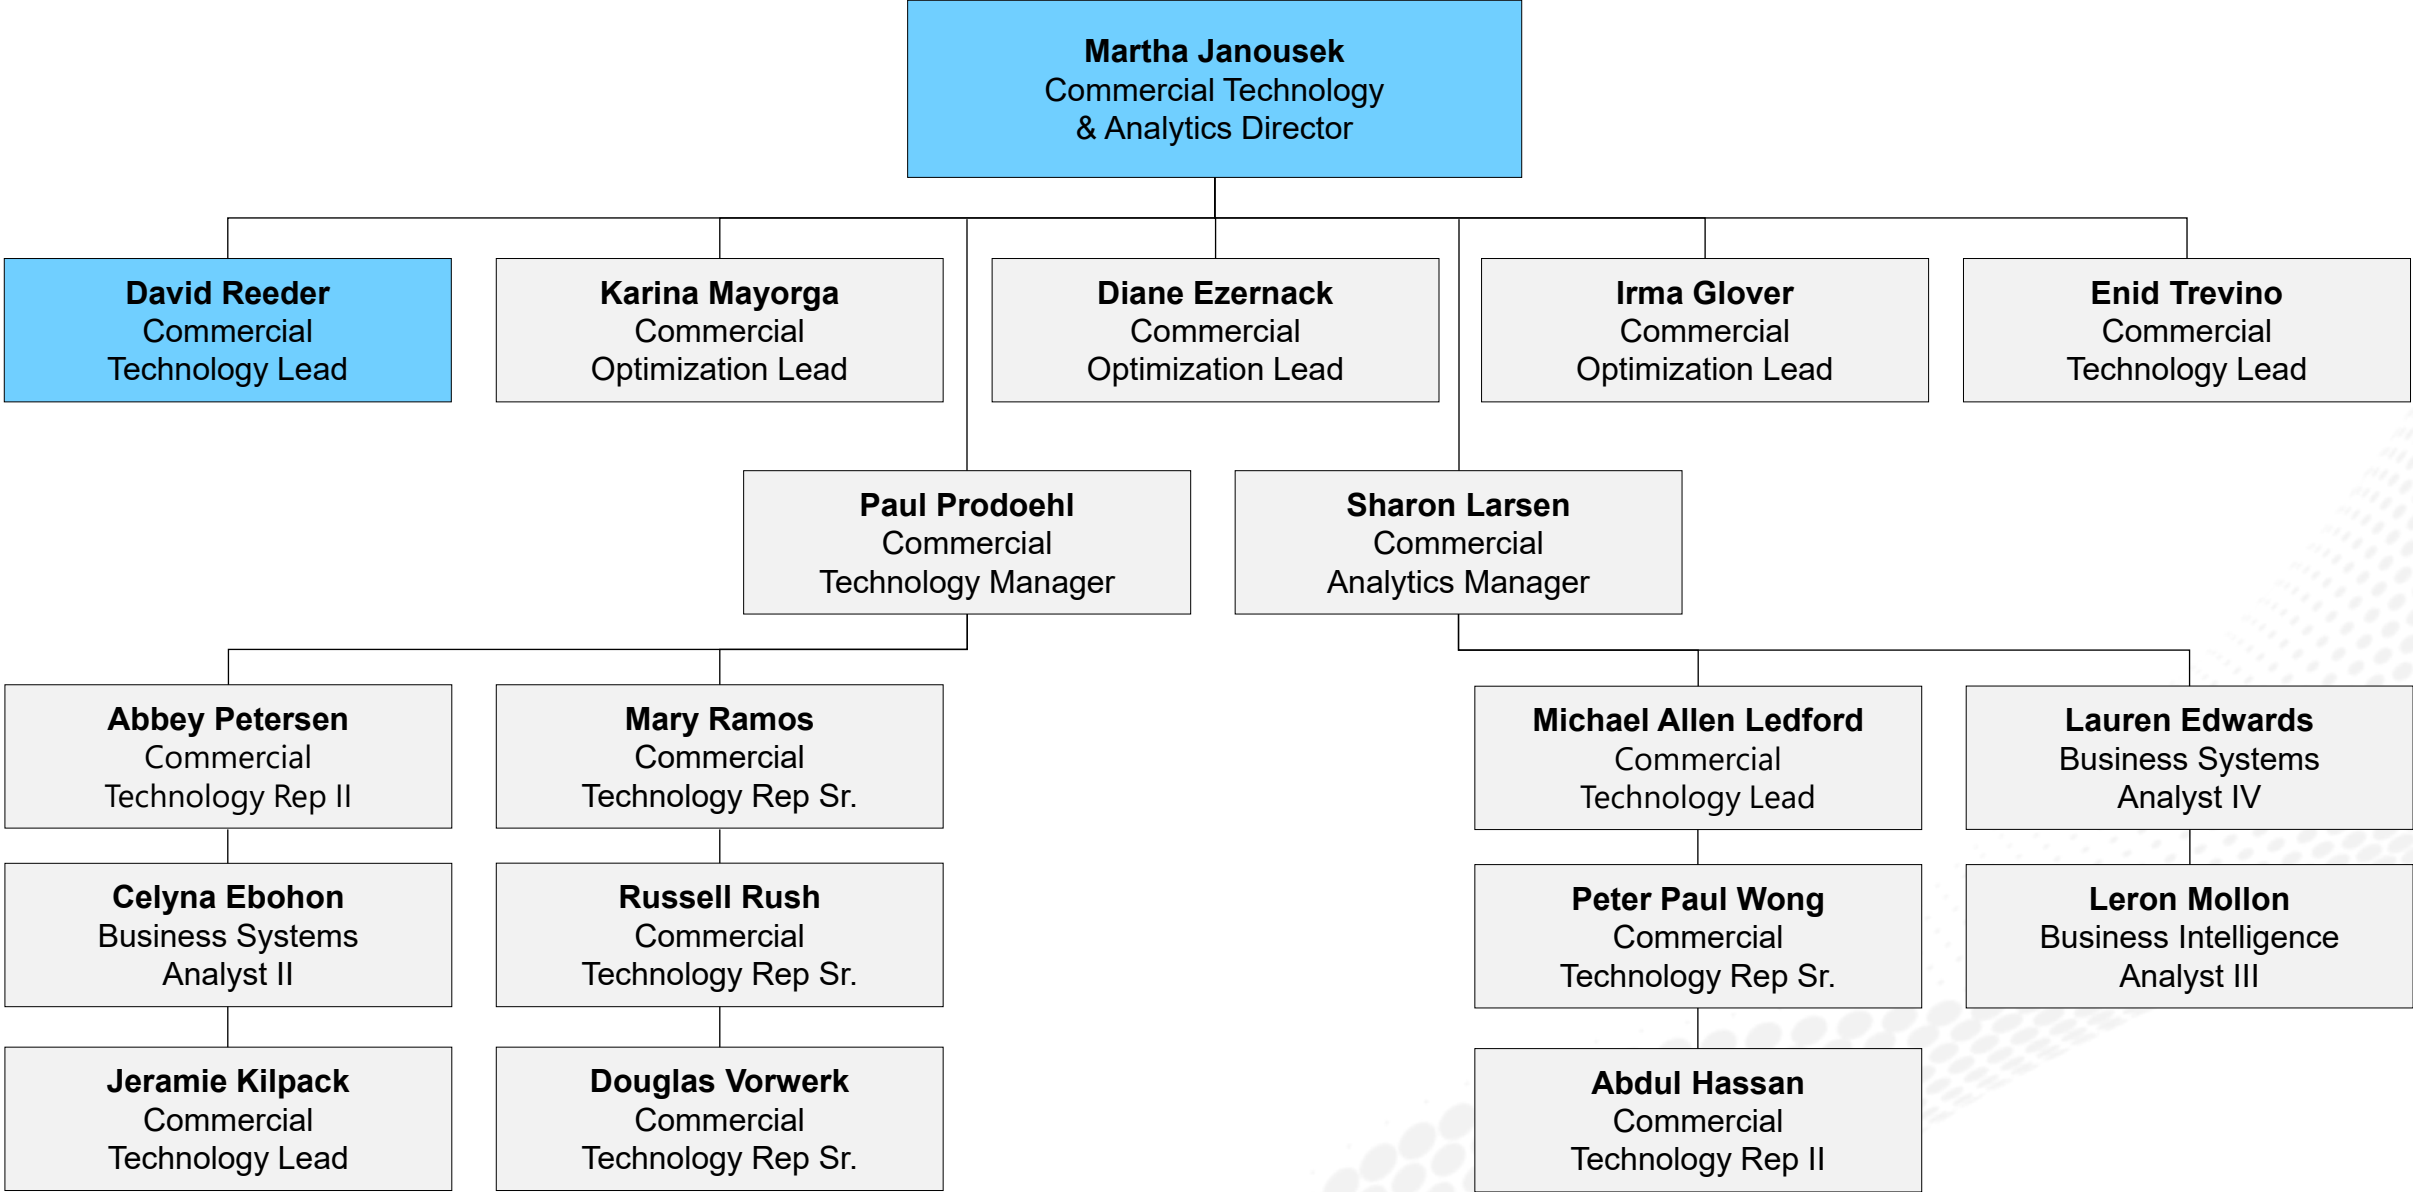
**Martha Janousek**
Commercial Technology & Analytics Director

**David Reeder**
Commercial Technology Lead

**Karina Mayorga**
Commercial Optimization Lead

**Diane Ezernack**
Commercial Optimization Lead

**Irma Glover**
Commercial Optimization Lead

**Enid Trevino**
Commercial Technology Lead

**Paul Prodoehl**
Commercial Technology Manager

**Sharon Larsen**
Commercial Analytics Manager

**Abbey Petersen**
Commercial Technology Rep II

**Celyna Ebohon**
Business Systems Analyst II

**Jeramie Kilpack**
Commercial Technology Lead

**Mary Ramos**
Commercial Technology Rep Sr.

**Russell Rush**
Commercial Technology Rep Sr.

**Douglas Vorwerk**
Commercial Technology Rep Sr.

**Michael Allen Ledford**
Commercial Technology Lead

**Peter Paul Wong**
Commercial Technology Rep Sr.

**Abdul Hassan**
Commercial Technology Rep II

**Lauren Edwards**
Business Systems Analyst IV

**Leron Mollon**
Business Intelligence Analyst III